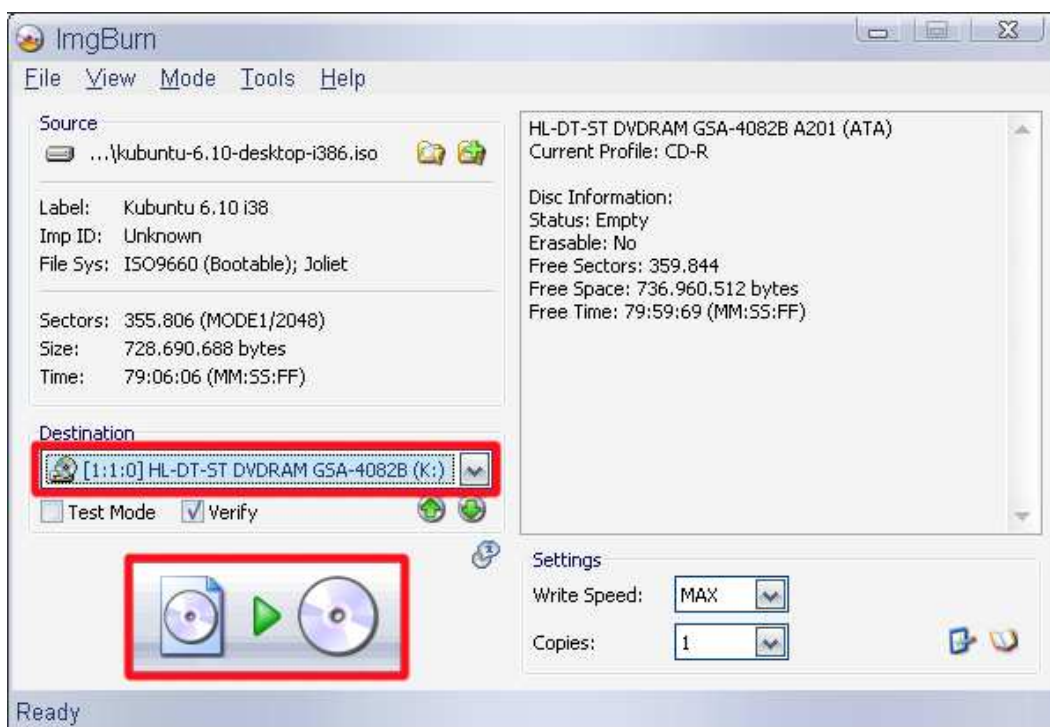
ImgBurn

File View Mode Tools Help

Source
...\kubuntu-6.10-desktop-i386.iso

Label: Kubuntu 6.10 i38
Imp ID: Unknown
File Sys: ISO9660 (Bootable); Joliet

Sectors: 355.806 (MODE1/2048)
Size: 728.690.688 bytes
Time: 79:06:06 (MM:SS:FF)

Destination
[1:1:0] HL-DT-ST DVDRAM GSA-4082B (K:)
Test Mode Verify

HL-DT-ST DVDRAM GSA-4082B A201 (ATA)
Current Profile: CD-R

Disc Information:
Status: Empty
Erasable: No
Free Sectors: 359.844
Free Space: 736.960.512 bytes
Free Time: 79:59:69 (MM:SS:FF)

Settings
Write Speed: MAX
Copies: 1

Ready